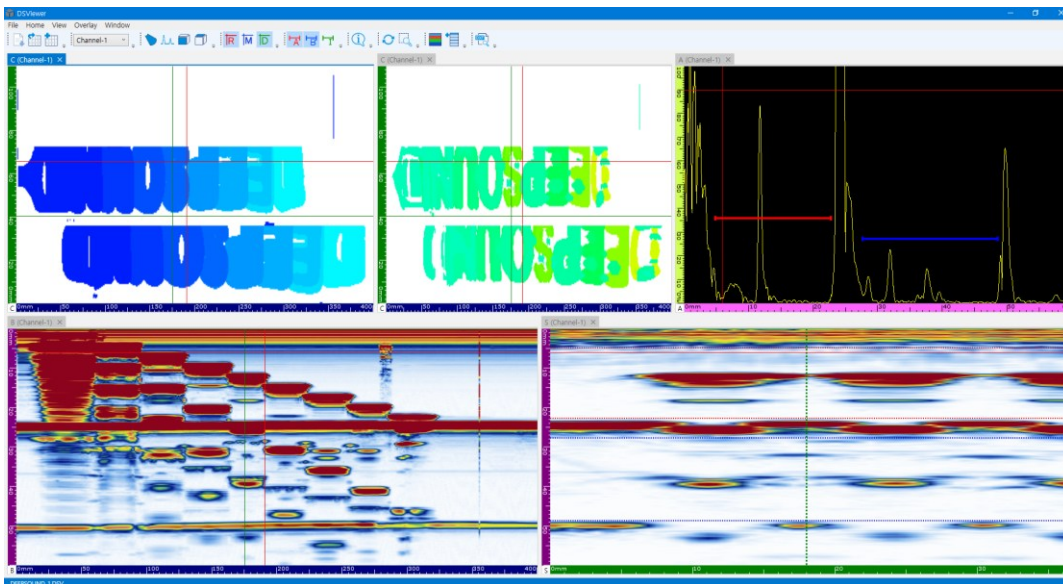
DSViewer

File Home View Overlay Window

Channel-1

R M D

C (Channel-1)

C (Channel-1)

A (Channel-1)

0mm 50 100 150 200 250 300 350 400

0mm 50 100 150 200 250 300 350 400

0mm 10 20 30 40 50

B (Channel-1)

E (Channel-1)

0mm 50 100 150 200 250 300 350 400

0mm 10 20 30

DEEPSOUND 1.DSV